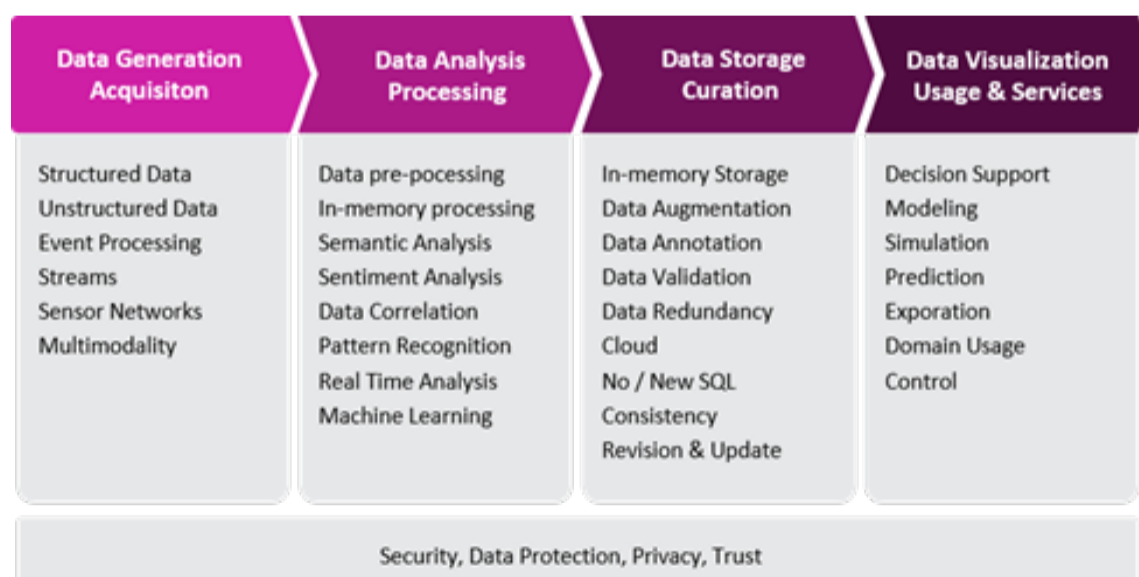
Data Generation Acquisiton

Structured Data
Unstructured Data
Event Processing
Streams
Sensor Networks
Multimodality

Data Analysis Processing

Data pre-pocessing
In-memory processing
Semantic Analysis
Sentiment Analysis
Data Correlation
Pattern Recognition
Real Time Analysis
Machine Learning

Data Storage Curation

In-memory Storage
Data Augmentation
Data Annotation
Data Validation
Data Redundancy
Cloud
No / New SQL
Consistency
Revision & Update

Data Visualization Usage & Services

Decision Support
Modeling
Simulation
Prediction
Exporation
Domain Usage
Control

Security, Data Protection, Privacy, Trust